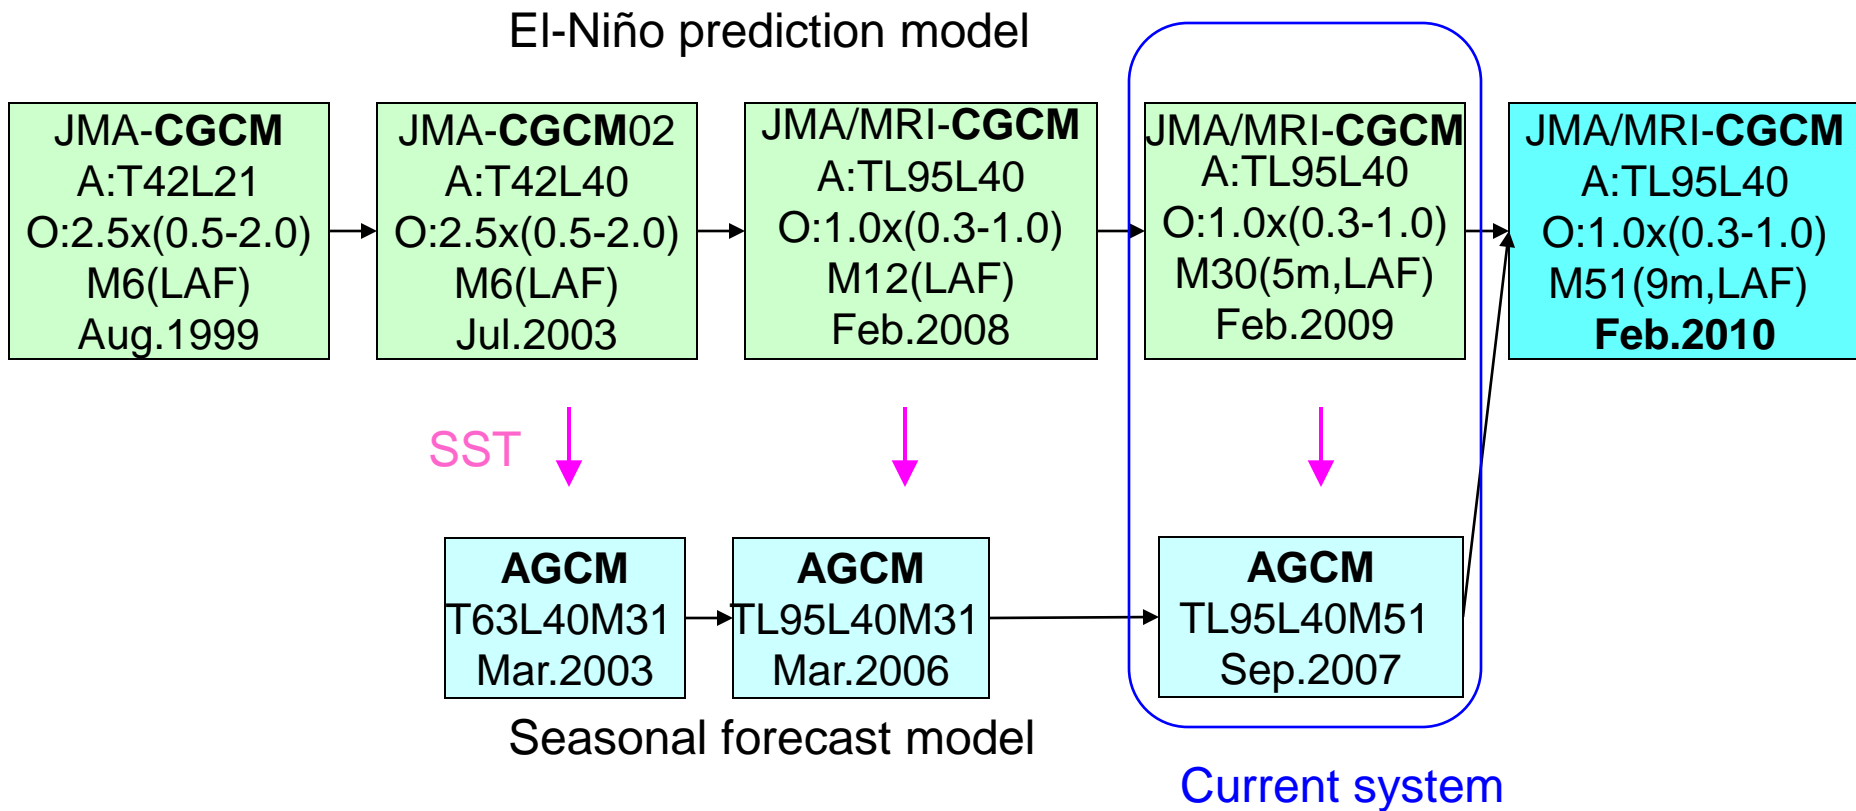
El-Niño prediction model

JMA-**CGCM**
A:T42L21
O:2.5x(0.5-2.0)
M6(LAF)
Aug.1999

JMA-**CGCM**02
A:T42L40
O:2.5x(0.5-2.0)
M6(LAF)
Jul.2003

JMA/MRI-**CGCM**
A:TL95L40
O:1.0x(0.3-1.0)
M12(LAF)
Feb.2008

JMA/MRI-**CGCM**
A:TL95L40
O:1.0x(0.3-1.0)
M30(5m,LAF)
Feb.2009

JMA/MRI-**CGCM**
A:TL95L40
O:1.0x(0.3-1.0)
M51(9m,LAF)
**Feb.2010**

SST

**AGCM**
T63L40M31
Mar.2003

**AGCM**
TL95L40M31
Mar.2006

**AGCM**
TL95L40M51
Sep.2007

Seasonal forecast model

Current system